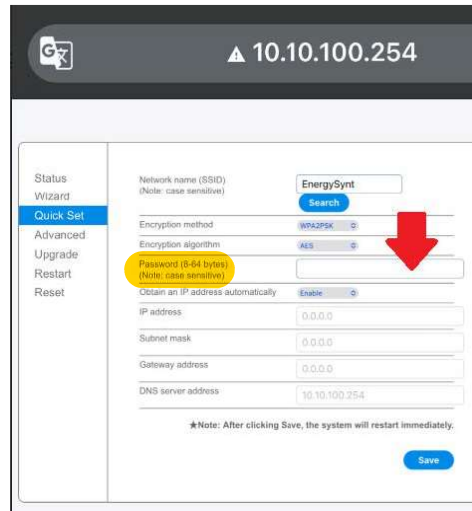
10.10.100.254

Status
Wizard
Quick Set
Advanced
Upgrade
Restart
Reset

Network name (SSID)
(Note: case sensitive)
EnergySynt
Search

Encryption method
WPA2PSK

Encryption algorithm
AES

Password (8-64 bytes)
(Note: case sensitive)

Obtain an IP address automatically
Enable

IP address
0.0.0.0

Subnet mask
0.0.0.0

Gateway address
0.0.0.0

DNS server address
10.10.100.254

★Note: After clicking Save, the system will restart immediately.

Save